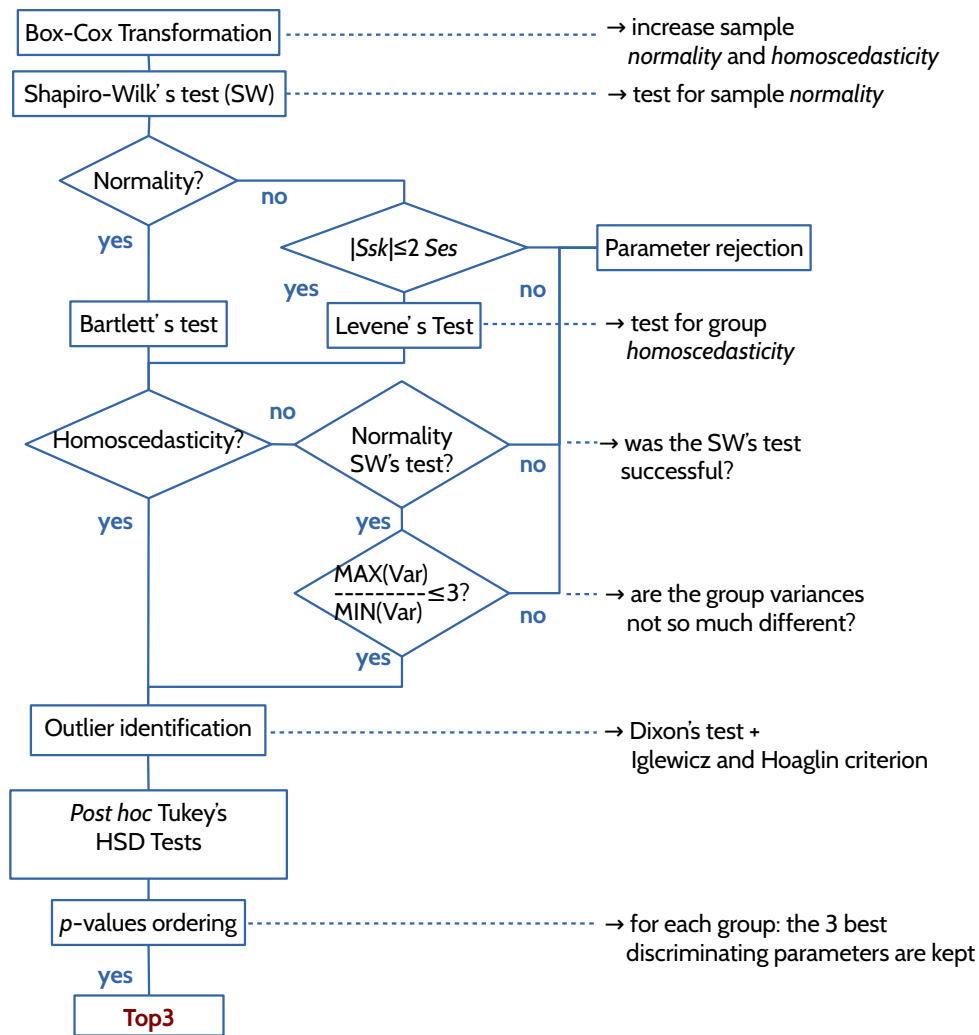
Box-Cox Transformation
→ increase sample *normality* and *homoscedasticity*

Shapiro-Wilk' s test (SW)
→ test for sample *normality*

Normality?
no
yes

$|Ssk| \leq 2$ *Ses*
Parameter rejection
yes
no

Bartlett' s test
Levene' s Test
→ test for group *homoscedasticity*

no
Homoscedasticity?
Normality SW's test?
no
→ was the SW's test successful?

yes
yes

$\frac{MAX(Var)}{MIN(Var)} \leq 3$?
no
→ are the group variances not so much different?
yes

Outlier identification
→ Dixon's test + Iglewicz and Hoaglin criterion

*Post hoc* Tukey's HSD Tests

*p*-values ordering
→ for each group: the 3 best discriminating parameters are kept

yes
Top3